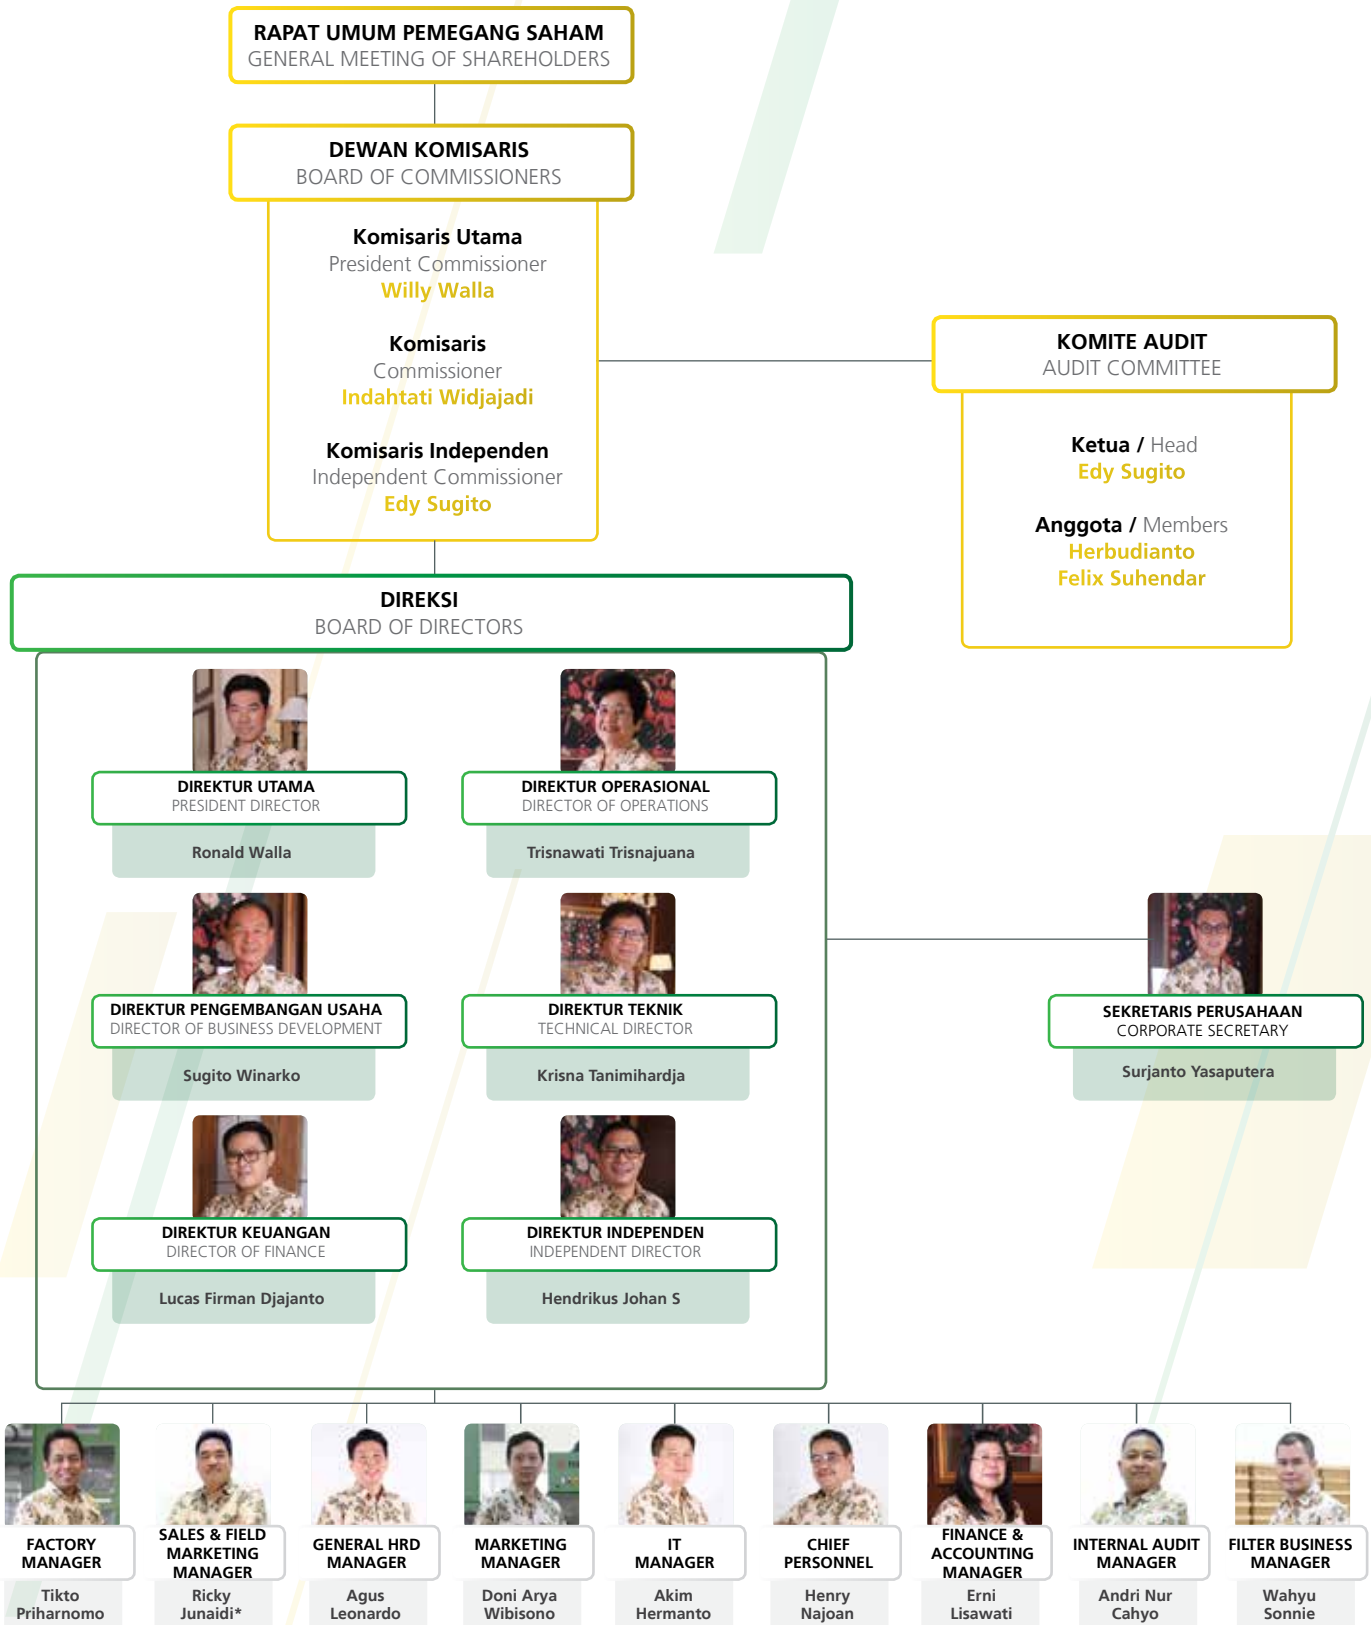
RAPAT UMUM PEMEGANG SAHAM
GENERAL MEETING OF SHAREHOLDERS

DEWAN KOMISARIS
BOARD OF COMMISSIONERS

Komisaris Utama
President Commissioner
Willy Walla

Komisaris
Commissioner
Indahtati Widjajadi

Komisaris Independen
Independent Commissioner
Edy Sugito

KOMITE AUDIT
AUDIT COMMITTEE

Ketua / Head
Edy Sugito

Anggota / Members
Herbudianto
Felix Suhendar

DIREKSI
BOARD OF DIRECTORS

DIREKTUR UTAMA
PRESIDENT DIRECTOR
Ronald Walla

DIREKTUR OPERASIONAL
DIRECTOR OF OPERATIONS
Trisnawati Trisnajuana

DIREKTUR PENGEMBANGAN USAHA
DIRECTOR OF BUSINESS DEVELOPMENT
Sugito Winarko

DIREKTUR TEKNIK
TECHNICAL DIRECTOR
Krisna Tanimihardja

DIREKTUR KEUANGAN
DIRECTOR OF FINANCE
Lucas Firman Djajanto

DIREKTUR INDEPENDEN
INDEPENDENT DIRECTOR
Hendrikus Johan S

SEKRETARIS PERUSAHAAN
CORPORATE SECRETARY
Surjanto Yasaputera

FACTORY MANAGER
Tikto Priharnomo

SALES & FIELD MARKETING MANAGER
Ricky Junaidi*

GENERAL HRD MANAGER
Agus Leonardo

MARKETING MANAGER
Doni Arya Wibisono

IT MANAGER
Akim Hermanto

CHIEF PERSONNEL
Henry Najoan

FINANCE & ACCOUNTING MANAGER
Erni Lisawati

INTERNAL AUDIT MANAGER
Andri Nur Cahyo

FILTER BUSINESS MANAGER
Wahyu Sonnie